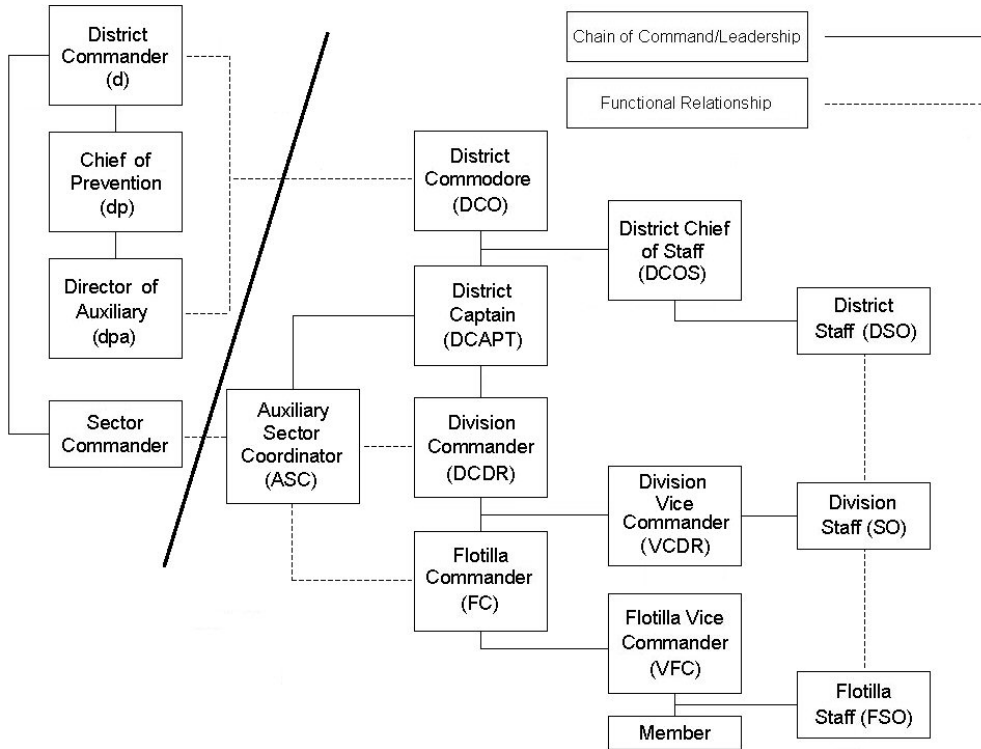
District Commander (d)

Chief of Prevention (dp)

Director of Auxiliary (dpa)

Sector Commander

Chain of Command/Leadership

Functional Relationship

District Commodore (DCO)

District Chief of Staff (DCOS)

District Captain (DCAPT)

District Staff (DSO)

Auxiliary Sector Coordinator (ASC)

Division Commander (DCDR)

Division Vice Commander (VCDR)

Division Staff (SO)

Flotilla Commander (FC)

Flotilla Vice Commander (VFC)

Flotilla Staff (FSO)

Member